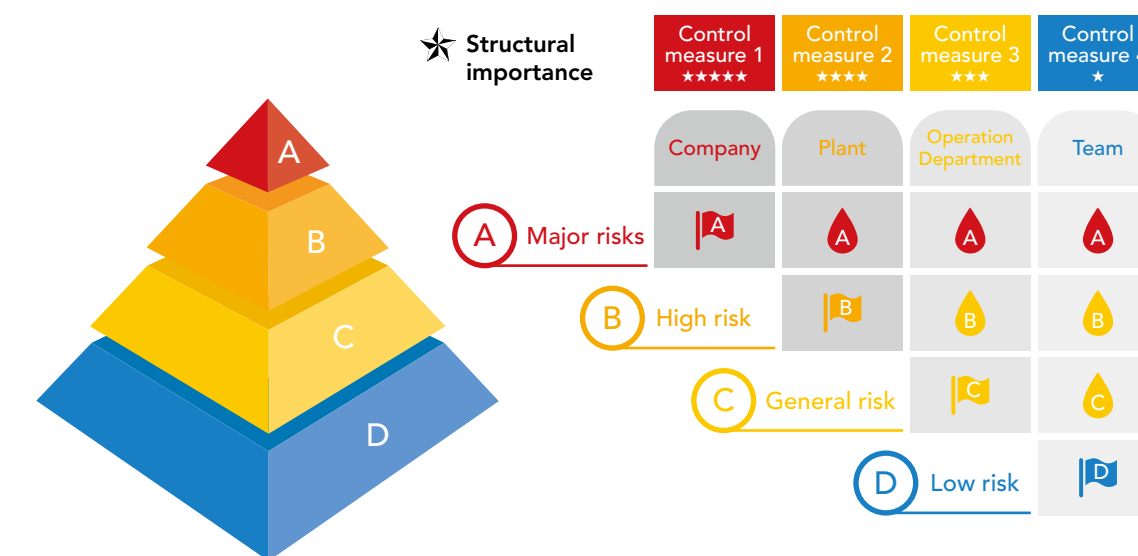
A
B
C
D

Structural importance

| Control measure 1 ★★★★★ | Control measure 2 ★★★★ | Control measure 3 ★★★ | Control measure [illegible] ★ |
|---|---|---|---|
| Company | Plant | Operation Department | Team |

| | Company | Plant | Operation Department | Team |
|---|---|---|---|---|
| A Major risks | A | A | A | A |
| B High risk | | B | B | B |
| C General risk | | | C | C |
| D Low risk | | | | D |